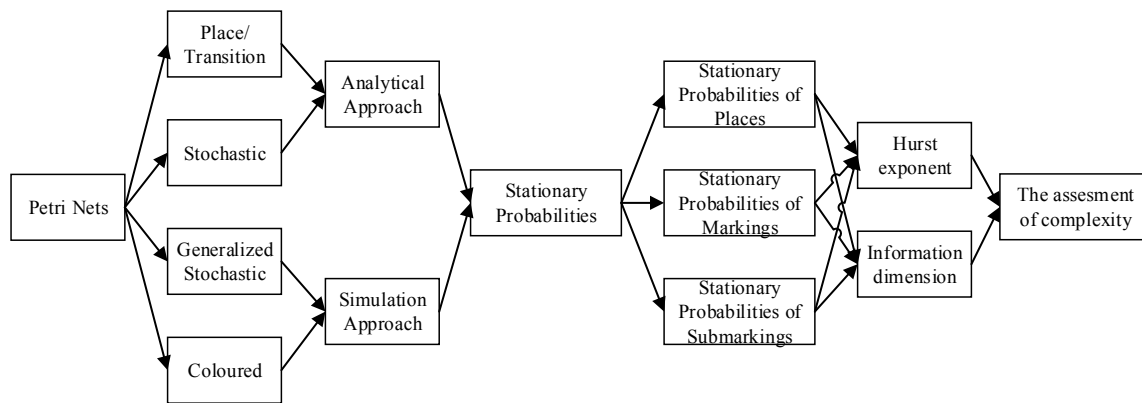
Petri Nets

Place/ Transition

Stochastic

Generalized Stochastic

Coloured

Analytical Approach

Simulation Approach

Stationary Probabilities

Stationary Probabilities of Places

Stationary Probabilities of Markings

Stationary Probabilities of Submarkings

Hurst exponent

Information dimension

The assesment of complexity